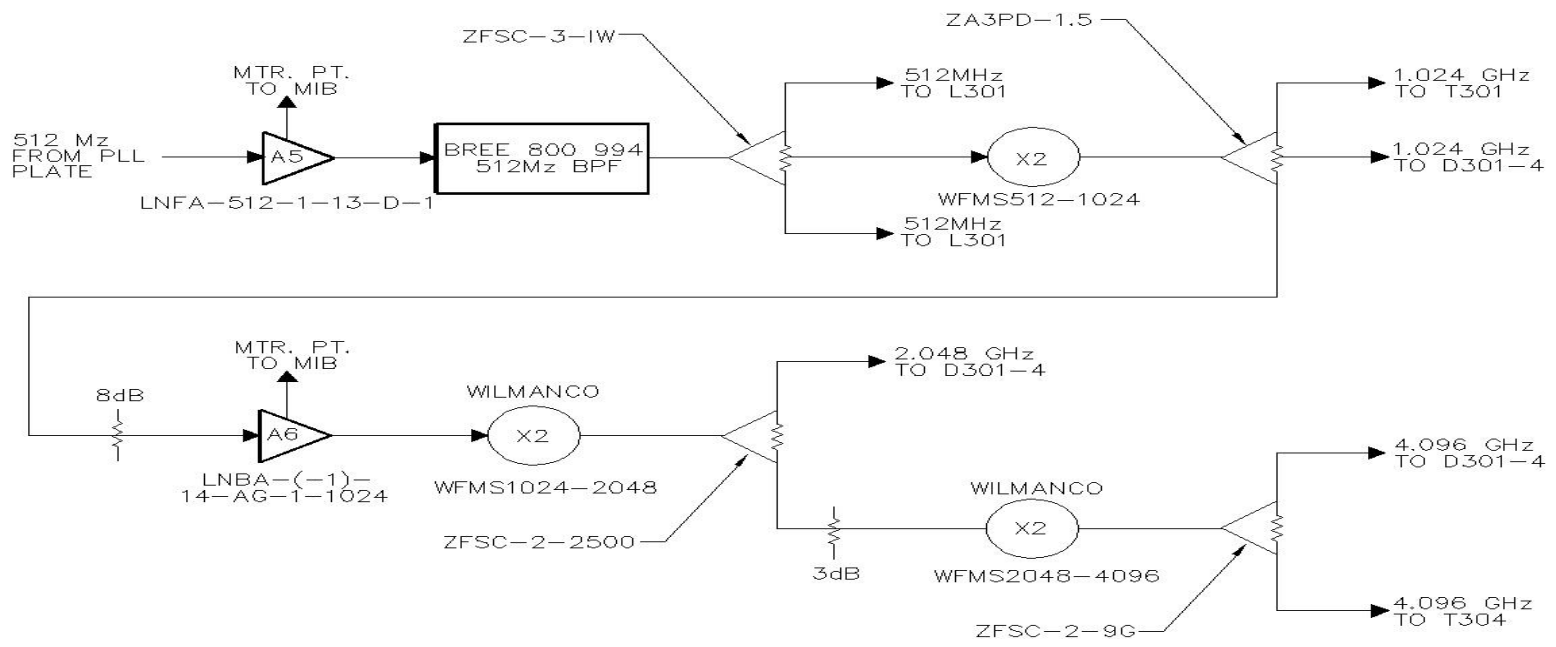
ZFSC-3-IW

ZA3PD-1.5

MTR. PT.
TO MIB

512 Mz
FROM PLL
PLATE

A5

LNFA-512-1-13-D-1

BREE 800 994
512Mz BPF

512MHz
TO L301

X2

WFMS512-1024

512MHz
TO L301

1.024 GHz
TO T301

1.024 GHz
TO D301-4

MTR. PT.
TO MIB

8dB

A6

LNBA-(-1)-
14-AG-1-1024

WILMANCO

X2

WFMS1024-2048

2.048 GHz
TO D301-4

ZFSC-2-2500

3dB

WILMANCO

X2

WFMS2048-4096

4.096 GHz
TO D301-4

4.096 GHz
TO T304

ZFSC-2-9G